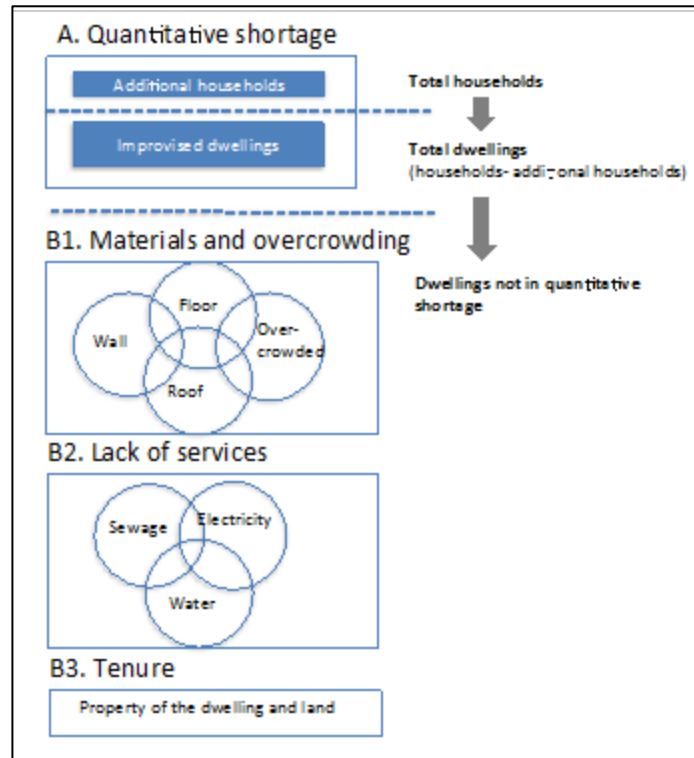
A. Quantitative shortage

Additional households

Improvised dwellings

Total households

Total dwellings
(households- additional households)

B1. Materials and overcrowding

Dwellings not in quantitative shortage

Wall

Floor

Overcrowded

Roof

B2. Lack of services

Sewage

Electricity

Water

B3. Tenure

Property of the dwelling and land